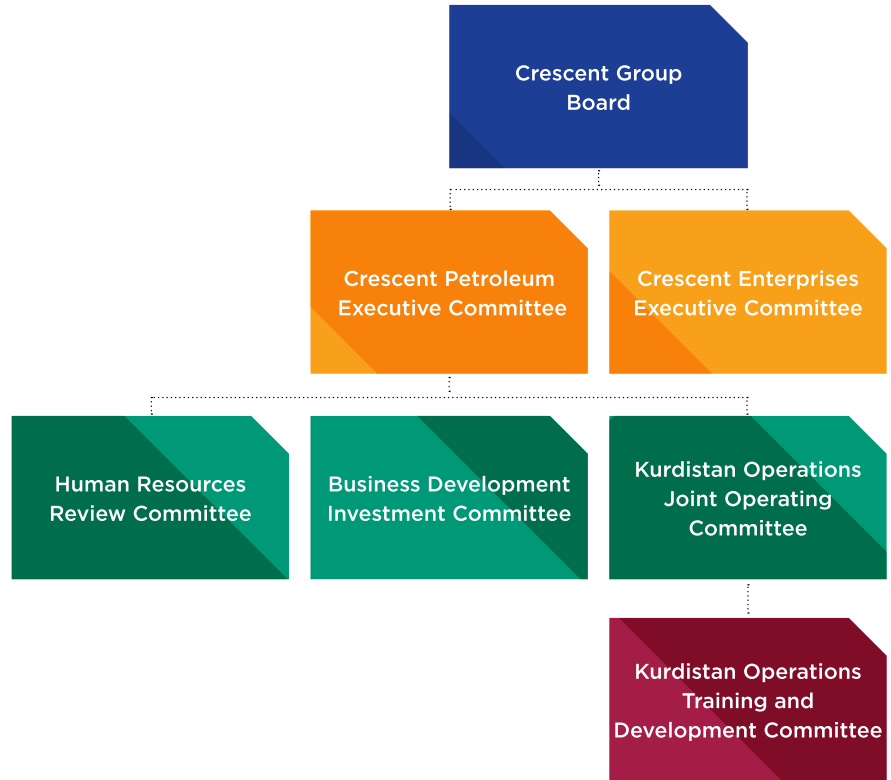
Crescent Group Board

Crescent Petroleum Executive Committee

Crescent Enterprises Executive Committee

Human Resources Review Committee

Business Development Investment Committee

Kurdistan Operations Joint Operating Committee

Kurdistan Operations Training and Development Committee